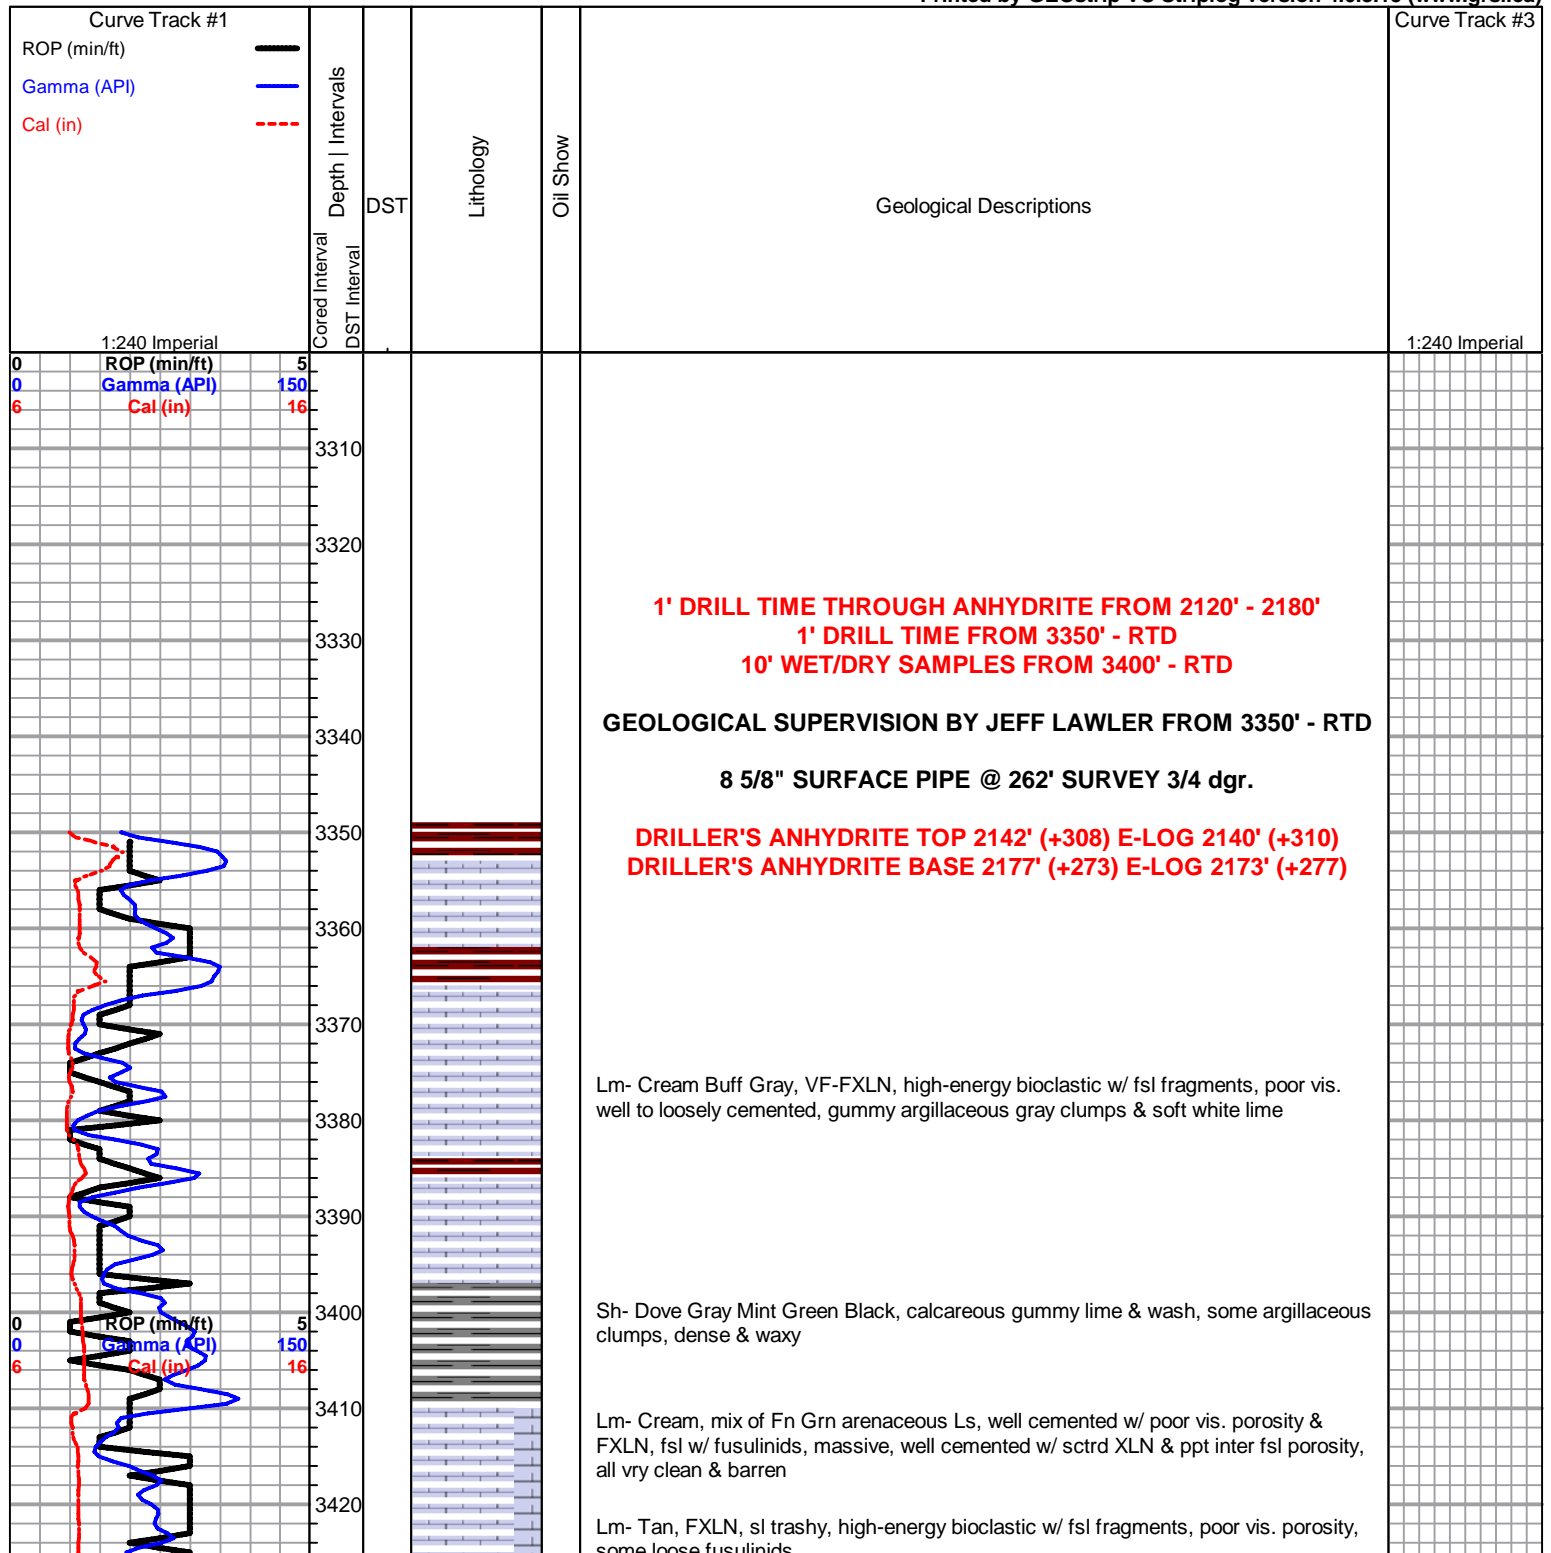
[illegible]

Curve Track #1
ROP (min/ft)
Gamma (API)
Cal (in)
1:240 Imperial

Depth | Intervals
Cored Interval
DST Interval
DST
Lithology
Oil Show
Geological Descriptions

Curve Track #3
1:240 Imperial

0 ROP (min/ft) 5
0 Gamma (API) 150
6 Cal (in) 16

3310
3320
3330
3340
3350
3360
3370
3380
3390
3400
3410
3420

1' DRILL TIME THROUGH ANHYDRITE FROM 2120' - 2180'
1' DRILL TIME FROM 3350' - RTD
10' WET/DRY SAMPLES FROM 3400' - RTD

GEOLOGICAL SUPERVISION BY JEFF LAWLER FROM 3350' - RTD

8 5/8" SURFACE PIPE @ 262' SURVEY 3/4 dgr.

DRILLER'S ANHYDRITE TOP 2142' (+308) E-LOG 2140' (+310)
DRILLER'S ANHYDRITE BASE 2177' (+273) E-LOG 2173' (+277)

Lm- Cream Buff Gray, VF-FXLN, high-energy bioclastic w/ fsl fragments, poor vis. well to loosely cemented, gummy argillaceous gray clumps & soft white lime

0 ROP (min/ft) 5
0 Gamma (API) 150
6 Cal (in) 16

Sh- Dove Gray Mint Green Black, calcareous gummy lime & wash, some argillaceous clumps, dense & waxy

Lm- Cream, mix of Fn Grn arenaceous Ls, well cemented w/ poor vis. porosity & FXLN, fsl w/ fusulinids, massive, well cemented w/ sctrd XLN & ppt inter fsl porosity, all vry clean & barren

Lm- Tan, FXLN, sl trashy, high-energy bioclastic w/ fsl fragments, poor vis. porosity, some loose fusulinids